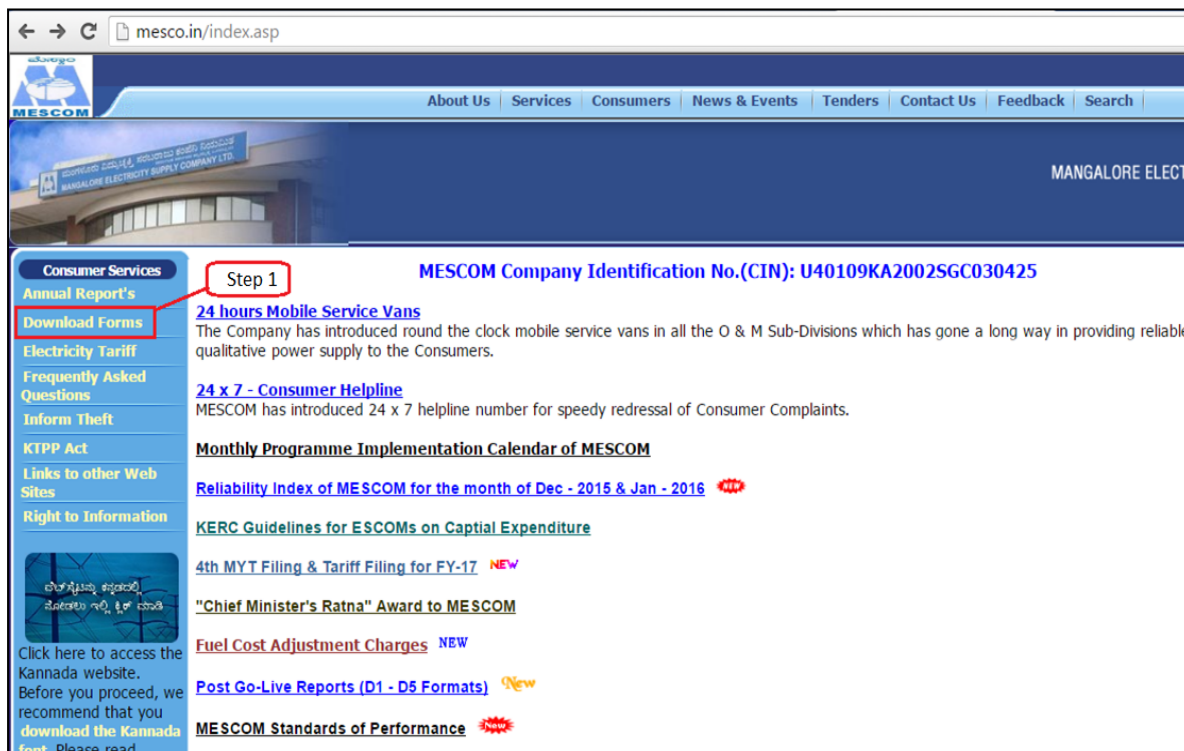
mesco.in/index.asp

MESCOM

About Us | Services | Consumers | News & Events | Tenders | Contact Us | Feedback | Search

MANGALORE ELECTRICITY SUPPLY COMPANY LTD.

MANGALORE ELECT

Consumer Services
Annual Report's
Download Forms
Electricity Tariff
Frequently Asked Questions
Inform Theft
KTPP Act
Links to other Web Sites
Right to Information

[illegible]

Click here to access the Kannada website. Before you proceed, we recommend that you download the Kannada font. Please read

Step 1

MESCOM Company Identification No.(CIN): U40109KA2002SGC030425

24 hours Mobile Service Vans
The Company has introduced round the clock mobile service vans in all the O & M Sub-Divisions which has gone a long way in providing reliable qualitative power supply to the Consumers.

24 x 7 - Consumer Helpline
MESCOM has introduced 24 x 7 helpline number for speedy redressal of Consumer Complaints.

Monthly Programme Implementation Calendar of MESCOM

Reliability Index of MESCOM for the month of Dec - 2015 & Jan - 2016 NEW

KERC Guidelines for ESCOMs on Captial Expenditure

4th MYT Filing & Tariff Filing for FY-17 NEW

"Chief Minister's Ratna" Award to MESCOM

Fuel Cost Adjustment Charges NEW

Post Go-Live Reports (D1 - D5 Formats) New

MESCOM Standards of Performance NEW